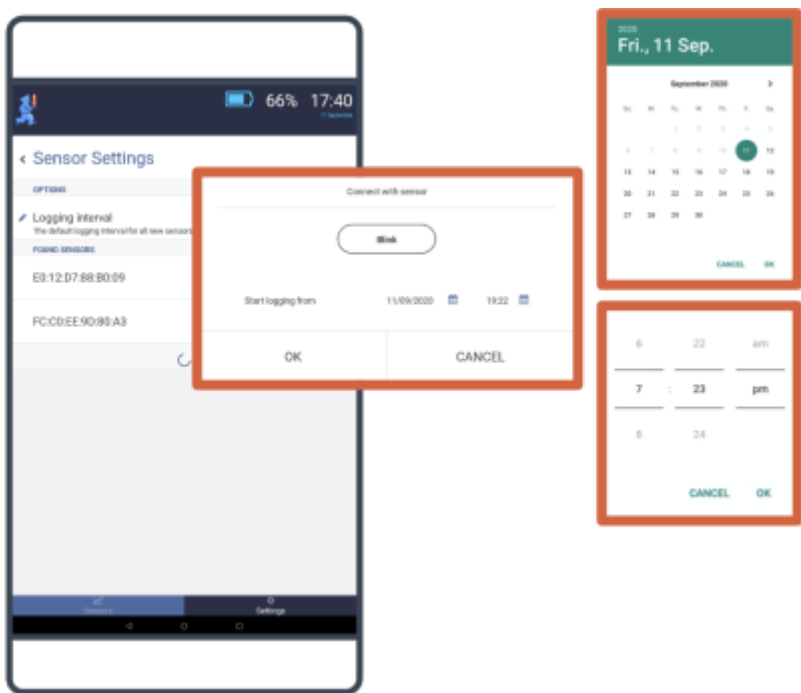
66% 17:40

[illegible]

‹ Sensor Settings

OPTIONS

Logging interval

The default logging interval for all new sensors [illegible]

FOUND SENSORS

E0:12:D7:88:B0:09

FC:C0:EE:9D:80:A3

Sensors

Settings

Connect with sensor

Blink

Start logging from

11/09/2020

19:22

OK

CANCEL

2020

Fri., 11 Sep.

September 2020

| Su | M | Tu | W | Th | F | Sa |
|---|---|---|---|---|---|---|
| | | 1 | 2 | 3 | 4 | 5 |
| 6 | 7 | 8 | 9 | 10 | 11 | 12 |
| 13 | 14 | 15 | 16 | 17 | 18 | 19 |
| 20 | 21 | 22 | 23 | 24 | 25 | 26 |
| 27 | 28 | 29 | 30 | | | |

CANCEL OK

6 22 am

7 : 23 pm

8 24

CANCEL OK